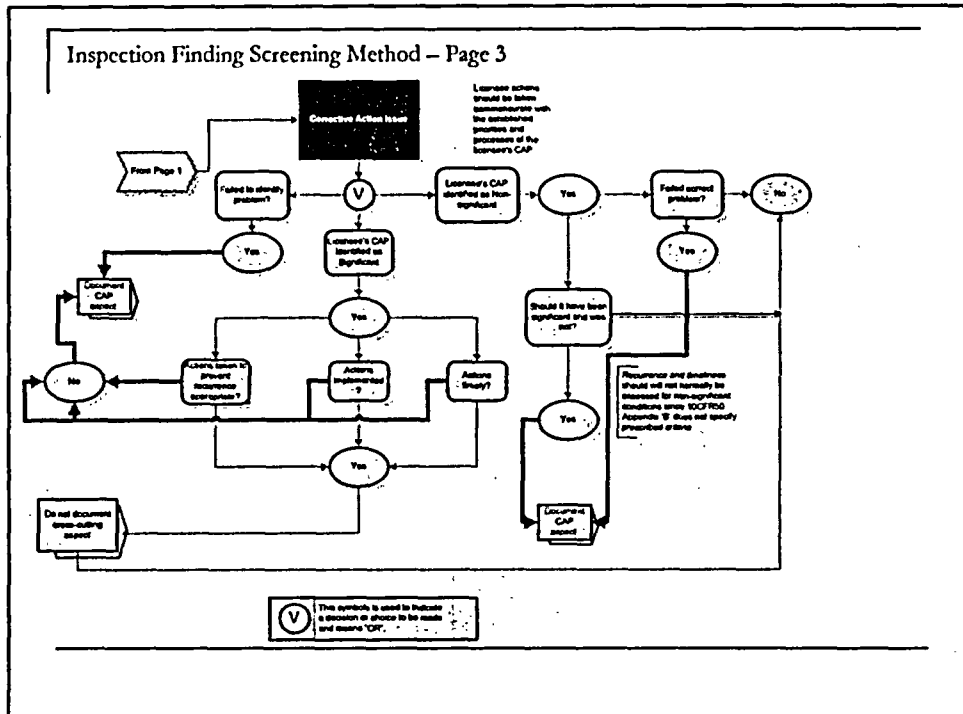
Inspection Finding Screening Method – Page 3

Corrective Action Issues

Licensee actions should be taken commensurate with the established priorities and processes of the licensee's CAP

From Page 1

Failed to identify problem?

V

Licensee's CAP identified as Non-significant

Yes

Failed correct problem?

No

Yes

Licensee's CAP identified as Significant

Yes

Document CAP aspect

Yes

Should it have been significant and was not?

No

Actions taken to prevent recurrence appropriate?

Actions implemented?

Actions timely?

Recurrence and timeliness should will not normally be assessed for non-significant conditions since 10CFR50 Appendix "B" does not specify prescribed criteria

Yes

Yes

Do not document cross-cutting aspect

Document CAP aspect

V This symbols is used to indicate a decision or choice to be made and means "OR".